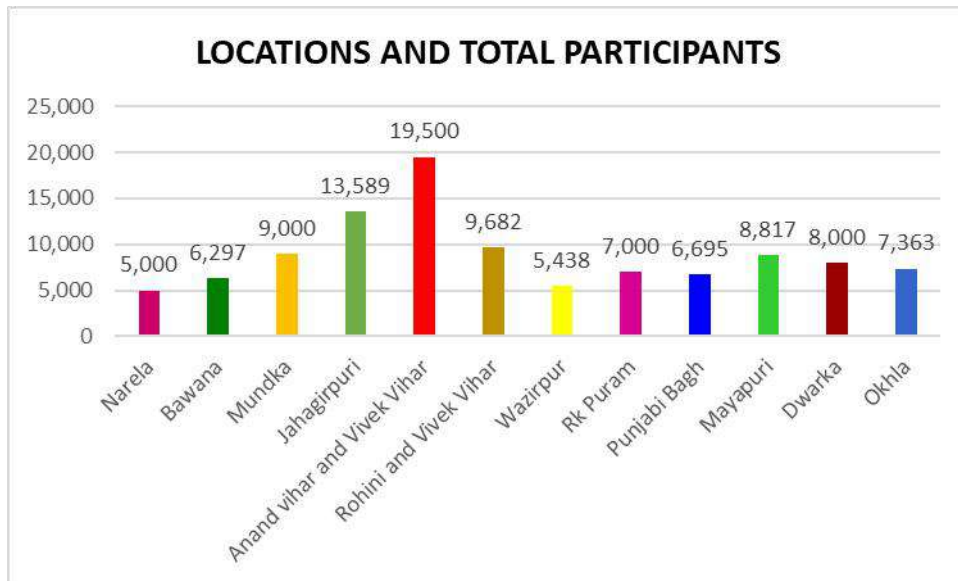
LOCATIONS AND TOTAL PARTICIPANTS

25,000
20,000
15,000
10,000
5,000
0

5,000
6,297
9,000
13,589
19,500
9,682
5,438
7,000
6,695
8,817
8,000
7,363

Narela
Bawana
Mundka
Jahagirpuri
Anand vihar and Vivek Vihar
Rohini and Vivek Vihar
Wazirpur
Rk Puram
Punjabi Bagh
Mayapuri
Dwarka
Okhla